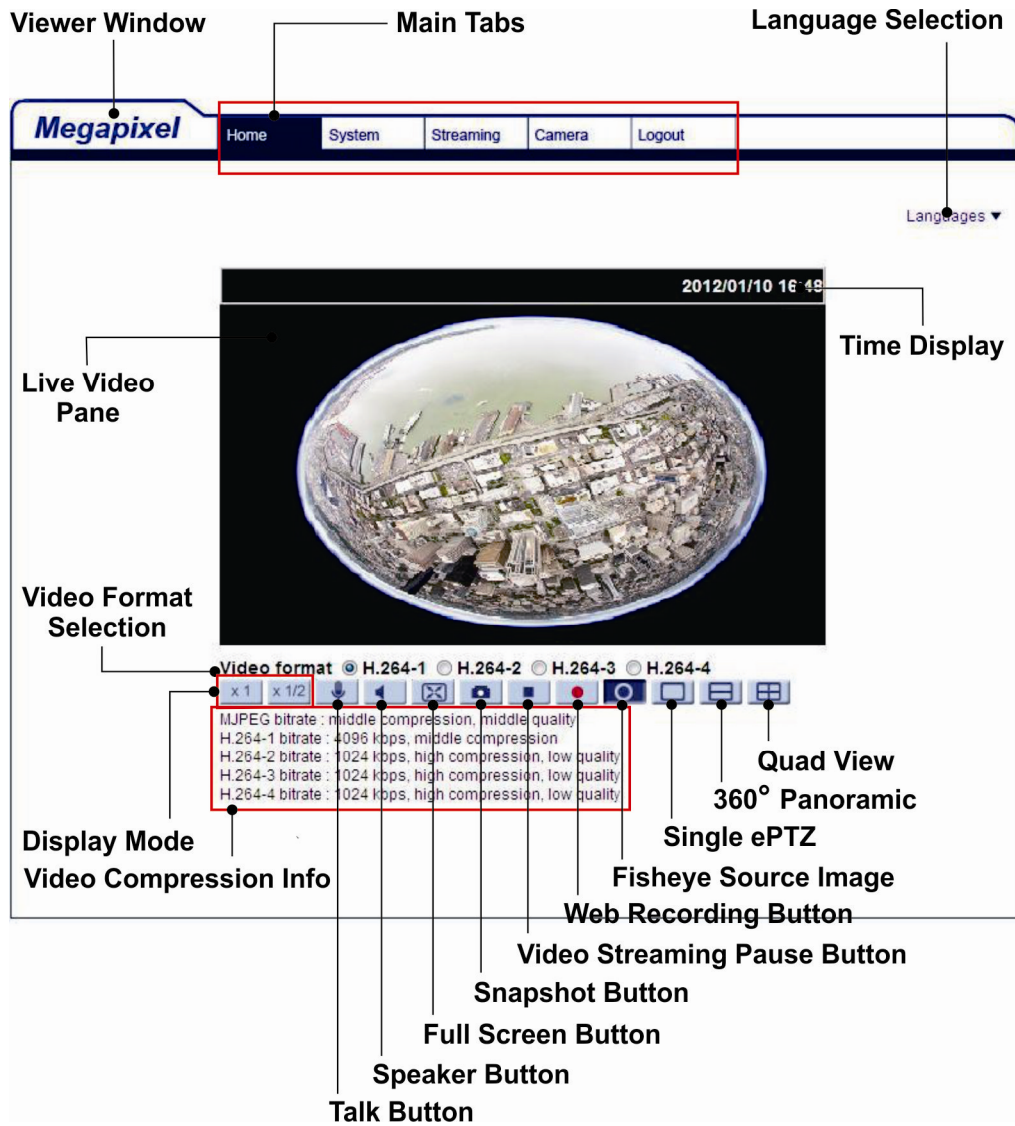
Viewer Window

Main Tabs

Language Selection

Megapixel

Home

System

Streaming

Camera

Logout

Languages ▼

2012/01/10 16:48

Time Display

Live Video Pane

Video Format Selection

Video format ◉ H.264-1 ○ H.264-2 ○ H.264-3 ○ H.264-4

x 1

x 1/2

MJPEG bitrate : middle compression, middle quality
H.264-1 bitrate : 4096 kbps, middle compression
H.264-2 bitrate : 1024 kbps, high compression, low quality
H.264-3 bitrate : 1024 kbps, high compression, low quality
H.264-4 bitrate : 1024 kbps, high compression, low quality

Quad View

360° Panoramic

Single ePTZ

Display Mode

Video Compression Info

Fisheye Source Image

Web Recording Button

Video Streaming Pause Button

Snapshot Button

Full Screen Button

Speaker Button

Talk Button